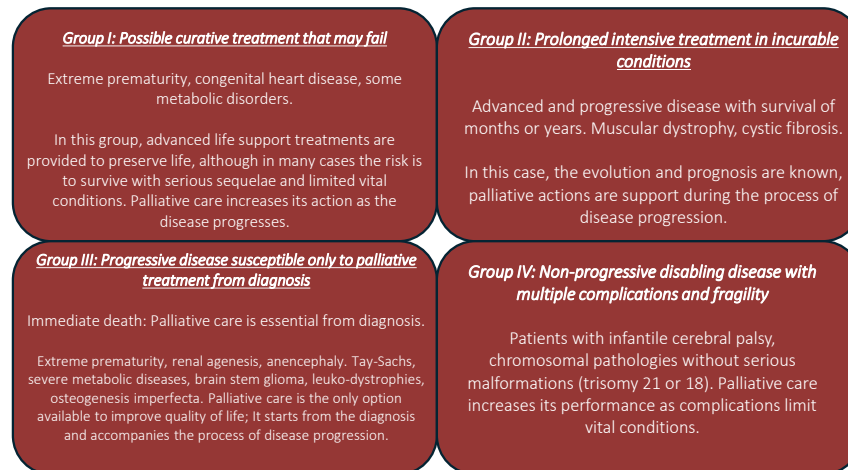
Group I: Possible curative treatment that may fail

Extreme prematurity, congenital heart disease, some metabolic disorders.

In this group, advanced life support treatments are provided to preserve life, although in many cases the risk is to survive with serious sequelae and limited vital conditions. Palliative care increases its action as the disease progresses.

Group II: Prolonged intensive treatment in incurable conditions

Advanced and progressive disease with survival of months or years. Muscular dystrophy, cystic fibrosis.

In this case, the evolution and prognosis are known, palliative actions are support during the process of disease progression.

Group III: Progressive disease susceptible only to palliative treatment from diagnosis

Immediate death: Palliative care is essential from diagnosis.

Extreme prematurity, renal agenesis, anencephaly. Tay-Sachs, severe metabolic diseases, brain stem glioma, leuko-dystrophies, osteogenesis imperfecta. Palliative care is the only option available to improve quality of life; It starts from the diagnosis and accompanies the process of disease progression.

Group IV: Non-progressive disabling disease with multiple complications and fragility

Patients with infantile cerebral palsy, chromosomal pathologies without serious malformations (trisomy 21 or 18). Palliative care increases its performance as complications limit vital conditions.